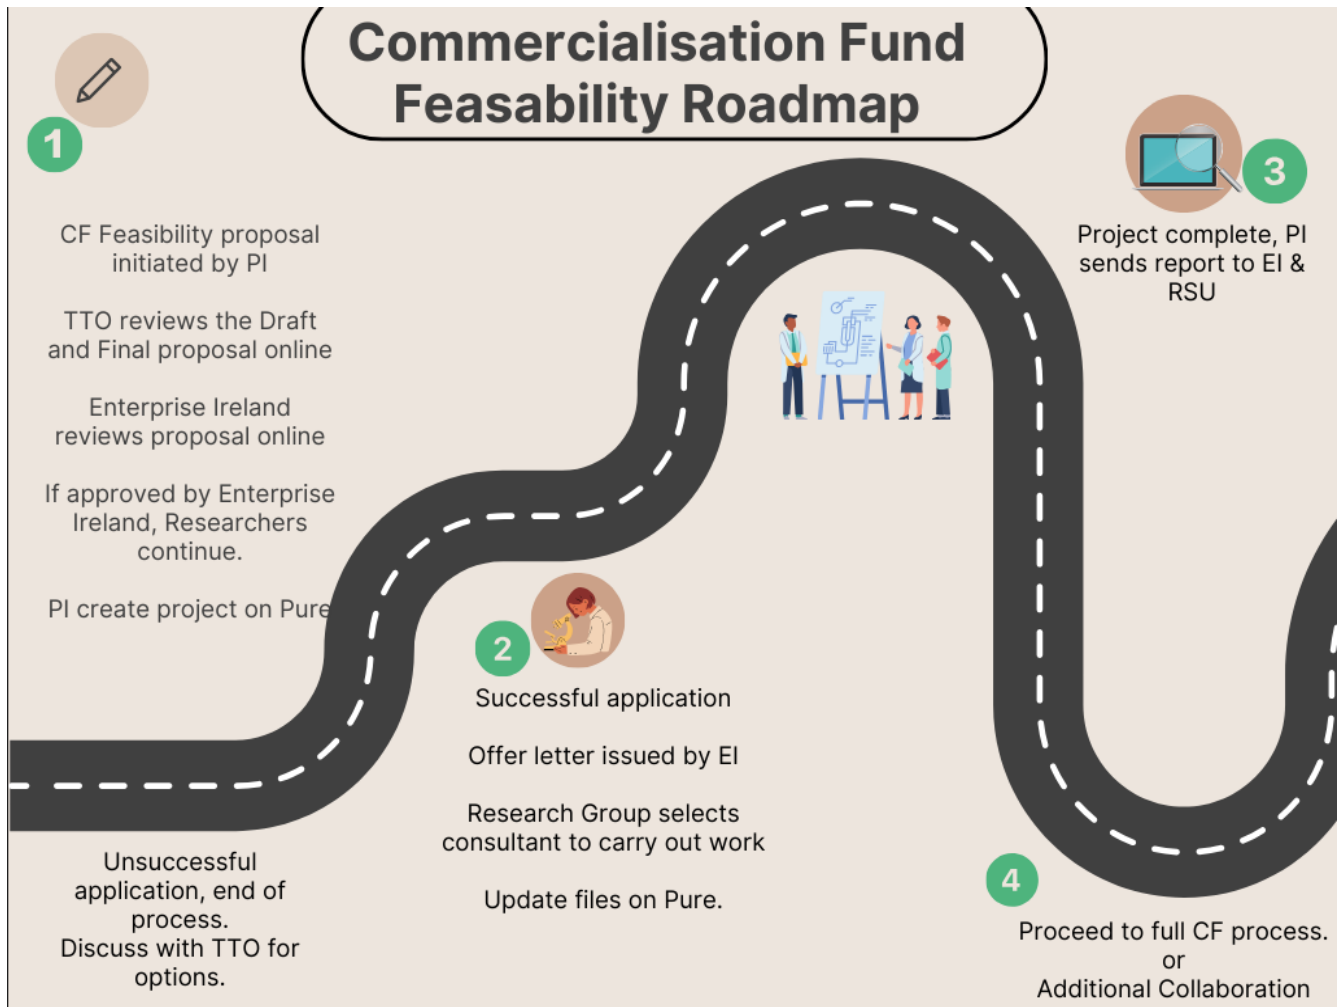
Commercialisation Fund Feasability Roadmap

1

CF Feasibility proposal initiated by PI

TTO reviews the Draft and Final proposal online

Enterprise Ireland reviews proposal online

If approved by Enterprise Ireland, Researchers continue.

PI create project on Pure

Unsuccessful application, end of process.
Discuss with TTO for options.

2

Successful application

Offer letter issued by EI

Research Group selects consultant to carry out work

Update files on Pure.

3

Project complete, PI sends report to EI & RSU

4

Proceed to full CF process.
or
Additional Collaboration